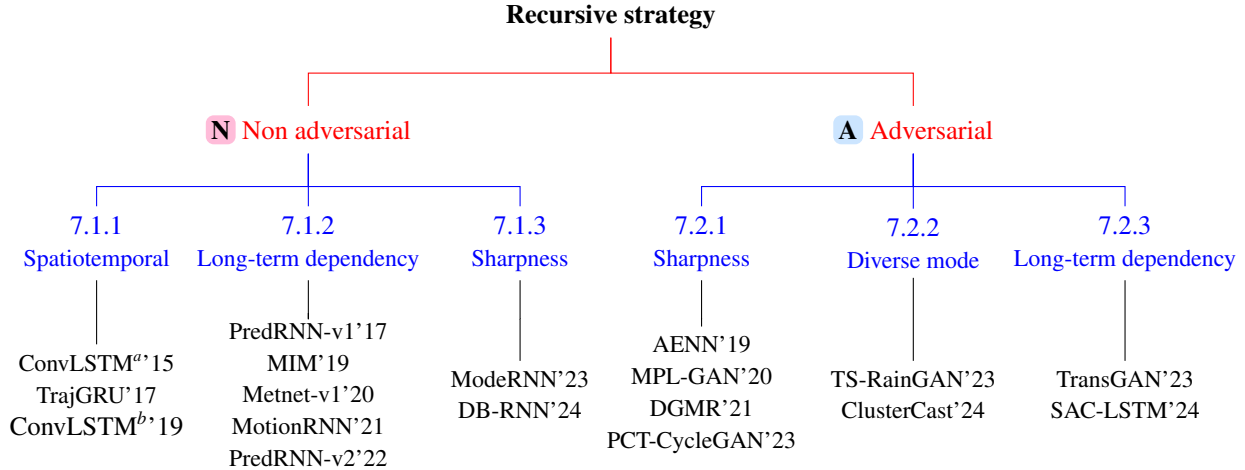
Recursive strategy

N Non adversarial

A Adversarial

7.1.1 Spatiotemporal

ConvLSTM$^{a}$'15
TrajGRU'17
ConvLSTM$^{b}$'19

7.1.2 Long-term dependency

PredRNN-v1'17
MIM'19
Metnet-v1'20
MotionRNN'21
PredRNN-v2'22

7.1.3 Sharpness

ModeRNN'23
DB-RNN'24

7.2.1 Sharpness

AENN'19
MPL-GAN'20
DGMR'21
PCT-CycleGAN'23

7.2.2 Diverse mode

TS-RainGAN'23
ClusterCast'24

7.2.3 Long-term dependency

TransGAN'23
SAC-LSTM'24